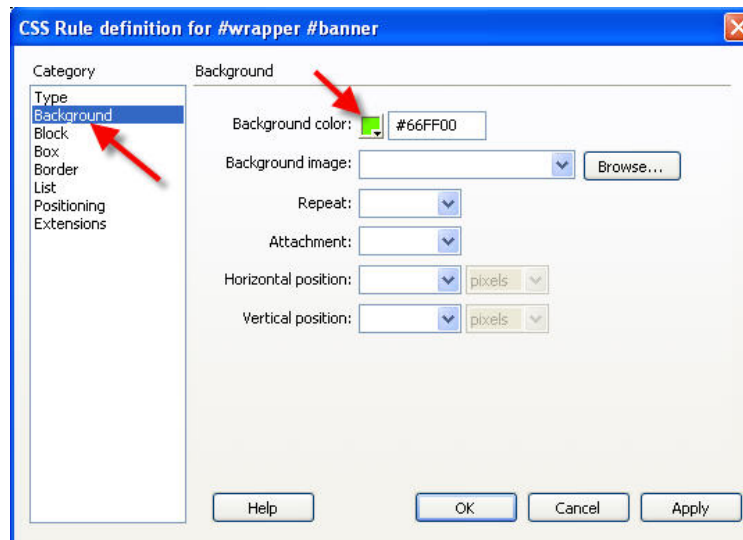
CSS Rule definition for #wrapper #banner

Category
Type
Background
Block
Box
Border
List
Positioning
Extensions

Background

Background color: #66FF00
Background image: Browse...
Repeat:
Attachment:
Horizontal position: pixels
Vertical position: pixels

Help
OK
Cancel
Apply